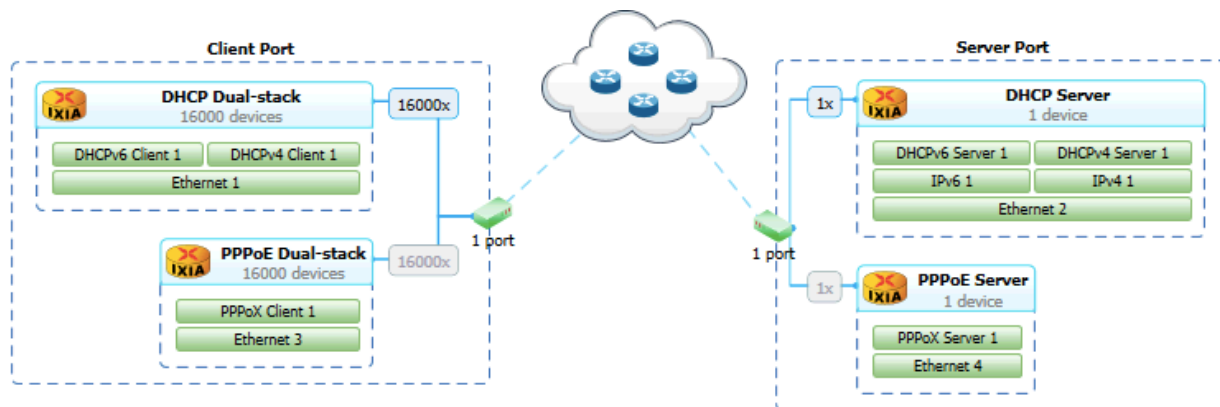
Client Port

IXIA
DHCP Dual-stack
16000 devices

16000x

DHCPv6 Client 1
DHCPv4 Client 1
Ethernet 1

IXIA
PPPoE Dual-stack
16000 devices

16000x

PPPoX Client 1
Ethernet 3

1 port

Server Port

1x

IXIA
DHCP Server
1 device

DHCPv6 Server 1
DHCPv4 Server 1
IPv6 1
IPv4 1
Ethernet 2

1 port

1x

IXIA
PPPoE Server
1 device

PPPoX Server 1
Ethernet 4